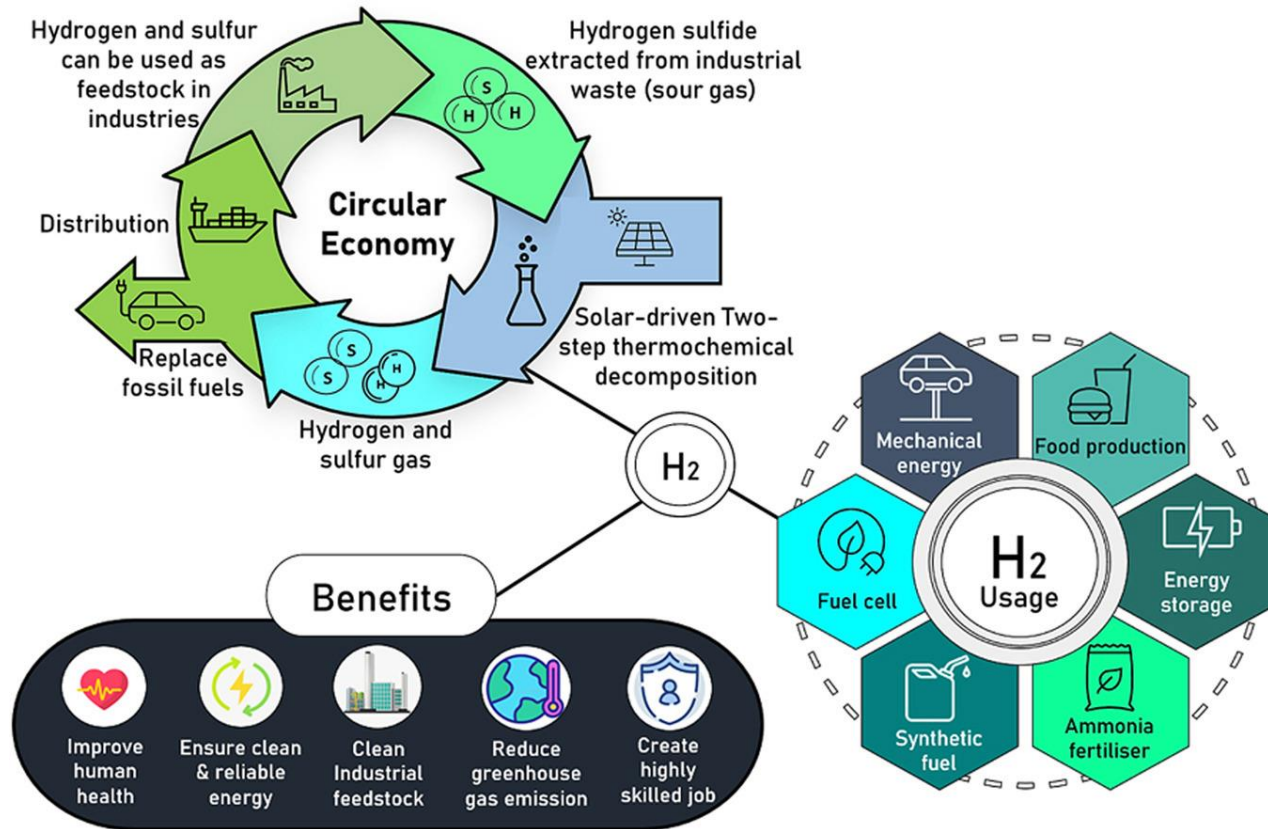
Hydrogen and sulfur can be used as feedstock in industries

Hydrogen sulfide extracted from industrial waste (sour gas)

S
H
H

Circular Economy

Distribution

Replace fossil fuels

S
S
H
H

Hydrogen and sulfur gas

Solar-driven Two-step thermochemical decomposition

$H_2$

Mechanical energy

Food production

Fuel cell

$H_2$ Usage

Energy storage

Synthetic fuel

Ammonia fertiliser

Benefits

Improve human health

Ensure clean & reliable energy

Clean Industrial feedstock

Reduce greenhouse gas emission

Create highly skilled job